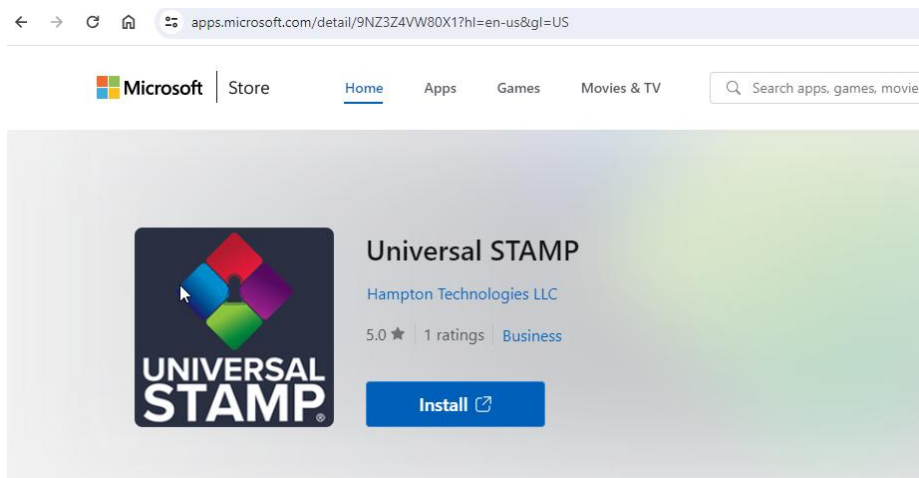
apps.microsoft.com/detail/9NZ3Z4VW80X1?hl=en-us&gl=US

Microsoft | Store

Home Apps Games Movies & TV

Search apps, games, movie

UNIVERSAL STAMP®

Universal STAMP

Hampton Technologies LLC

5.0 ★ | 1 ratings | Business

Install